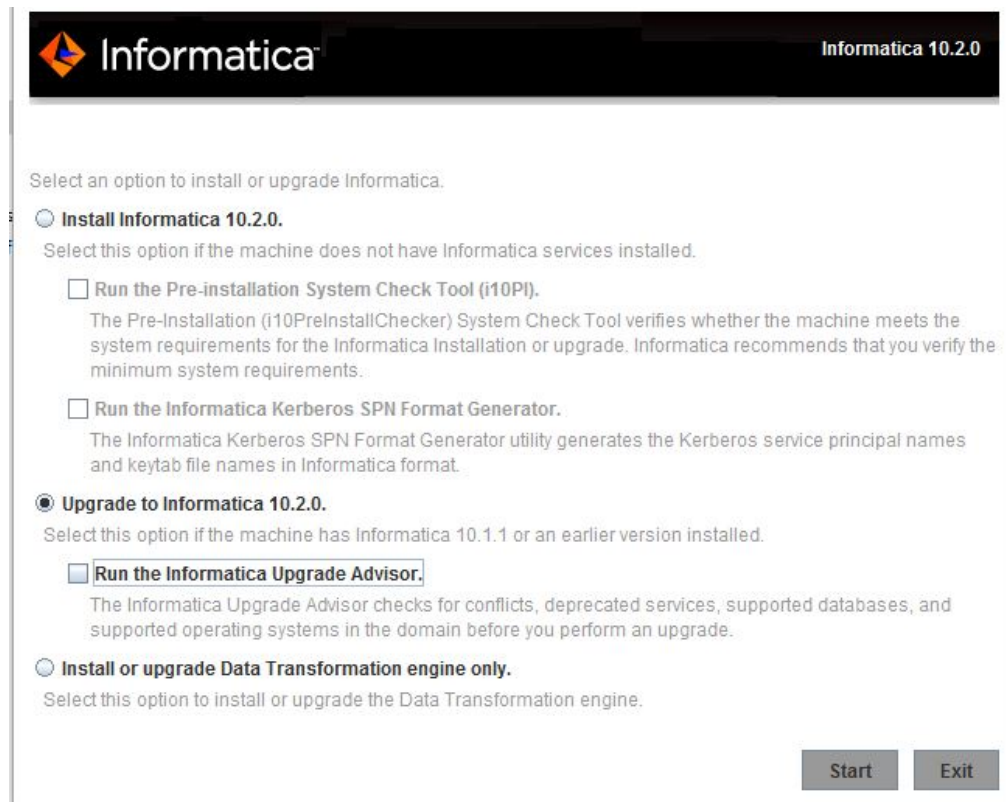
Informatica

Informatica 10.2.0

Select an option to install or upgrade Informatica.

Install Informatica 10.2.0.

Select this option if the machine does not have Informatica services installed.

Run the Pre-installation System Check Tool (i10PI).

The Pre-Installation (i10PreInstallChecker) System Check Tool verifies whether the machine meets the system requirements for the Informatica Installation or upgrade. Informatica recommends that you verify the minimum system requirements.

Run the Informatica Kerberos SPN Format Generator.

The Informatica Kerberos SPN Format Generator utility generates the Kerberos service principal names and keytab file names in Informatica format.

Upgrade to Informatica 10.2.0.

Select this option if the machine has Informatica 10.1.1 or an earlier version installed.

Run the Informatica Upgrade Advisor.

The Informatica Upgrade Advisor checks for conflicts, deprecated services, supported databases, and supported operating systems in the domain before you perform an upgrade.

Install or upgrade Data Transformation engine only.

Select this option to install or upgrade the Data Transformation engine.

Start

Exit